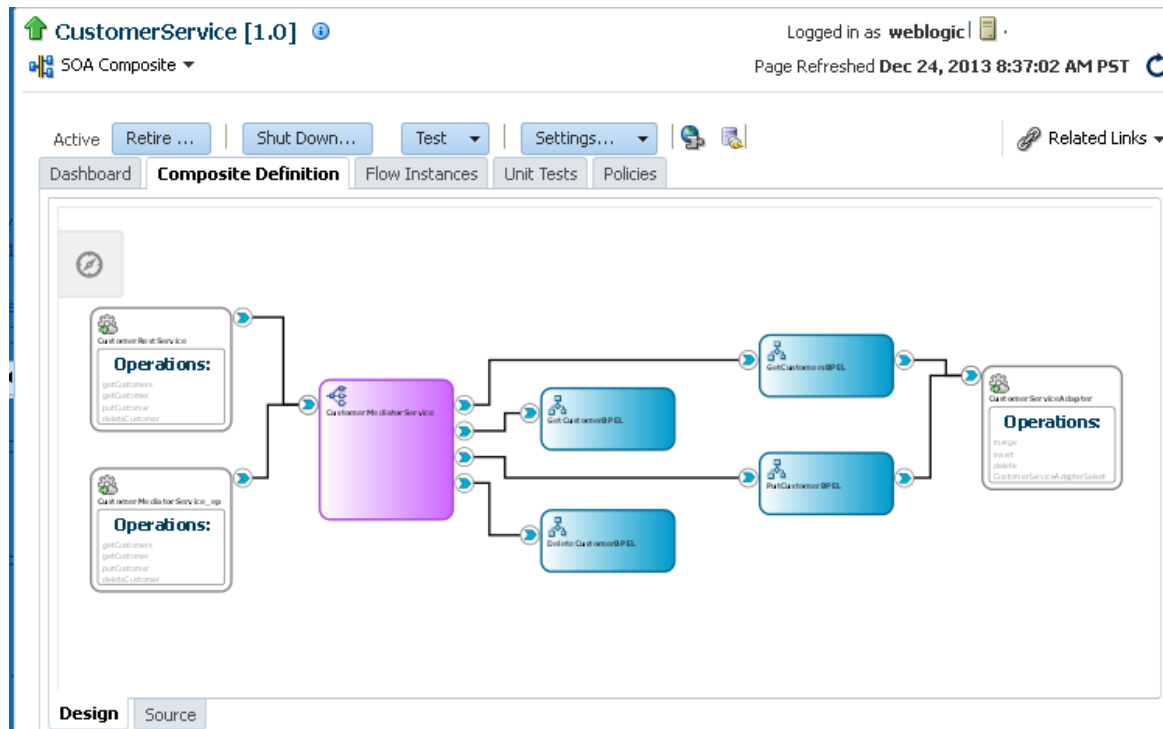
CustomerService [1.0]

SOA Composite

Logged in as weblogic

Page Refreshed Dec 24, 2013 8:37:02 AM PST

Active Retire ... Shut Down... Test Settings...

Related Links

Dashboard Composite Definition Flow Instances Unit Tests Policies

CustomerRestService
Operations:
getCustomers
getCustomer
putCustomer
deleteCustomer

CustomerMediatorService_ep
Operations:
getCustomers
getCustomer
putCustomer
deleteCustomer

CustomerMediatorService

GetCustomerBPEL

DeleteCustomerBPEL

GetCustomersBPEL

PutCustomerBPEL

CustomerServiceAdapter
Operations:
merge
insert
delete
CustomerServiceAdapterSelect

Design Source